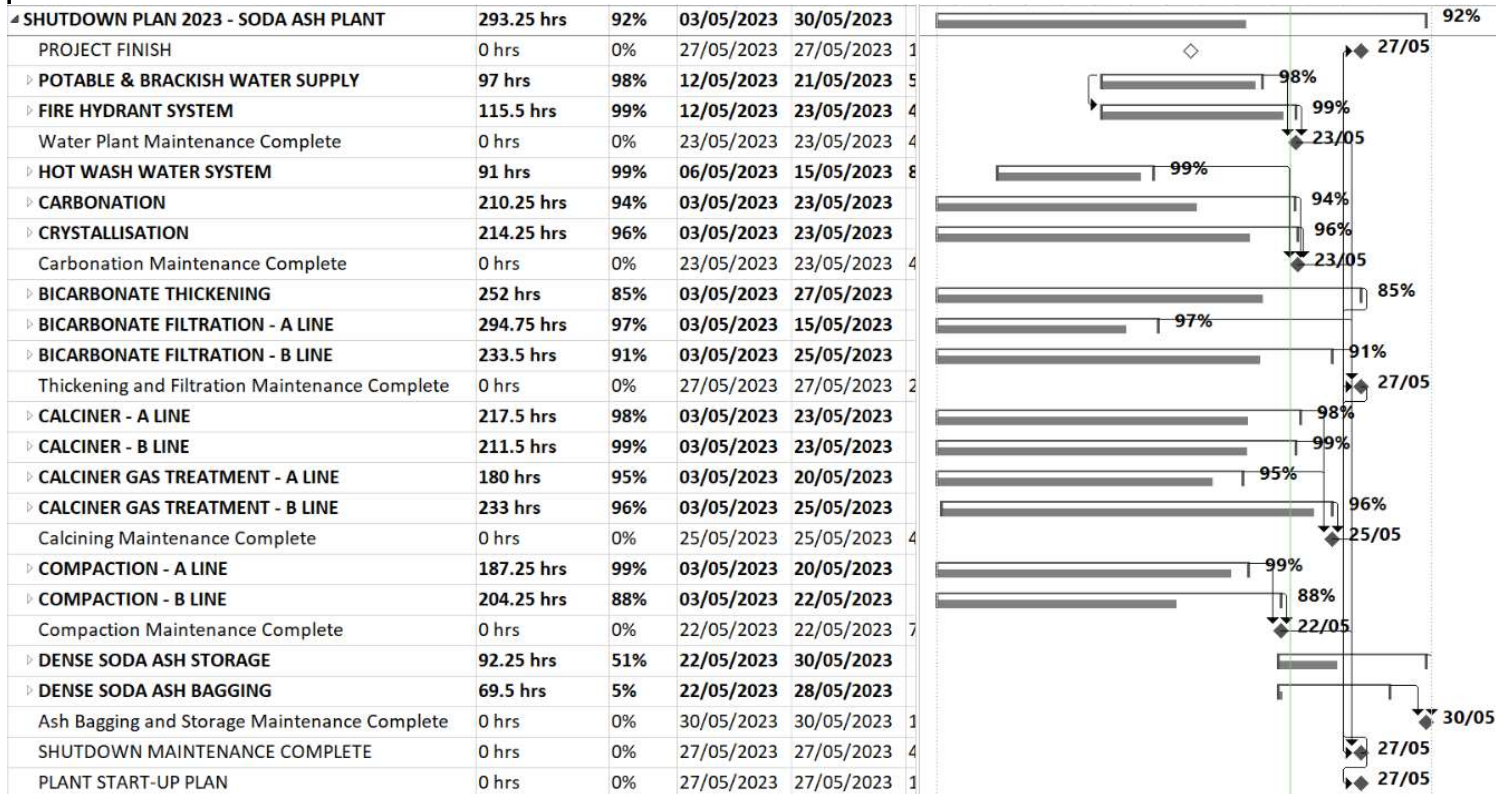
| | | | | | |
|---|---|---|---|---|---|
| SHUTDOWN PLAN 2023 - SODA ASH PLANT | 293.25 hrs | 92% | 03/05/2023 | 30/05/2023 | |
| PROJECT FINISH | 0 hrs | 0% | 27/05/2023 | 27/05/2023 | 1 |
| POTABLE & BRACKISH WATER SUPPLY | 97 hrs | 98% | 12/05/2023 | 21/05/2023 | 5 |
| FIRE HYDRANT SYSTEM | 115.5 hrs | 99% | 12/05/2023 | 23/05/2023 | 4 |
| Water Plant Maintenance Complete | 0 hrs | 0% | 23/05/2023 | 23/05/2023 | 4 |
| HOT WASH WATER SYSTEM | 91 hrs | 99% | 06/05/2023 | 15/05/2023 | 8 |
| CARBONATION | 210.25 hrs | 94% | 03/05/2023 | 23/05/2023 | |
| CRYSTALLISATION | 214.25 hrs | 96% | 03/05/2023 | 23/05/2023 | |
| Carbonation Maintenance Complete | 0 hrs | 0% | 23/05/2023 | 23/05/2023 | 4 |
| BICARBONATE THICKENING | 252 hrs | 85% | 03/05/2023 | 27/05/2023 | |
| BICARBONATE FILTRATION - A LINE | 294.75 hrs | 97% | 03/05/2023 | 15/05/2023 | |
| BICARBONATE FILTRATION - B LINE | 233.5 hrs | 91% | 03/05/2023 | 25/05/2023 | |
| Thickening and Filtration Maintenance Complete | 0 hrs | 0% | 27/05/2023 | 27/05/2023 | 2 |
| CALCINER - A LINE | 217.5 hrs | 98% | 03/05/2023 | 23/05/2023 | |
| CALCINER - B LINE | 211.5 hrs | 99% | 03/05/2023 | 23/05/2023 | |
| CALCINER GAS TREATMENT - A LINE | 180 hrs | 95% | 03/05/2023 | 20/05/2023 | |
| CALCINER GAS TREATMENT - B LINE | 233 hrs | 96% | 03/05/2023 | 25/05/2023 | |
| Calcining Maintenance Complete | 0 hrs | 0% | 25/05/2023 | 25/05/2023 | 4 |
| COMPACTION - A LINE | 187.25 hrs | 99% | 03/05/2023 | 20/05/2023 | |
| COMPACTION - B LINE | 204.25 hrs | 88% | 03/05/2023 | 22/05/2023 | |
| Compaction Maintenance Complete | 0 hrs | 0% | 22/05/2023 | 22/05/2023 | 7 |
| DENSE SODA ASH STORAGE | 92.25 hrs | 51% | 22/05/2023 | 30/05/2023 | |
| DENSE SODA ASH BAGGING | 69.5 hrs | 5% | 22/05/2023 | 28/05/2023 | |
| Ash Bagging and Storage Maintenance Complete | 0 hrs | 0% | 30/05/2023 | 30/05/2023 | 1 |
| SHUTDOWN MAINTENANCE COMPLETE | 0 hrs | 0% | 27/05/2023 | 27/05/2023 | 4 |
| PLANT START-UP PLAN | 0 hrs | 0% | 27/05/2023 | 27/05/2023 | 1 |

92%
27/05
98%
99%
23/05
99%
94%
96%
23/05
85%
97%
91%
27/05
98%
99%
95%
96%
25/05
99%
88%
22/05
30/05
27/05
27/05